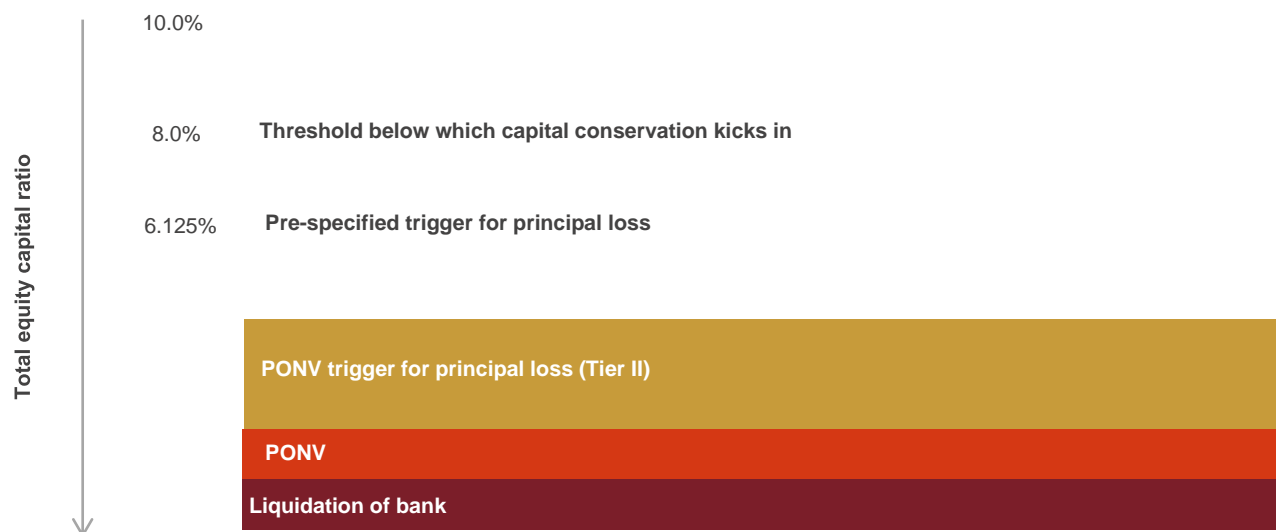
Total equity capital ratio

10.0%

8.0% Threshold below which capital conservation kicks in

6.125% Pre-specified trigger for principal loss

PONV trigger for principal loss (Tier II)

PONV

Liquidation of bank